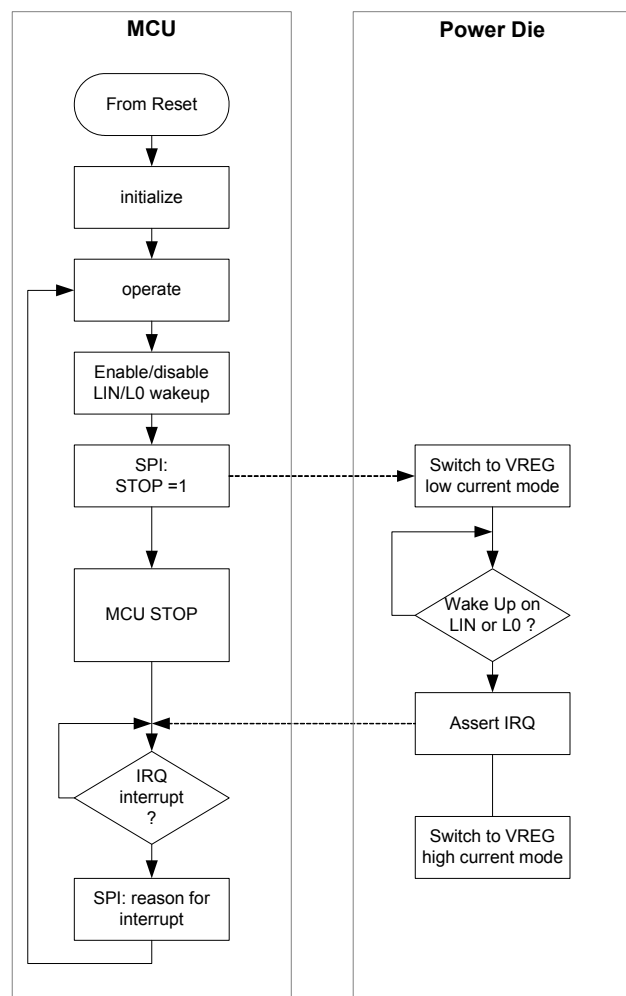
MCU

From Reset

initialize

operate

Enable/disable LIN/L0 wakeup

SPI: STOP =1

MCU STOP

IRQ interrupt ?

SPI: reason for interrupt

Power Die

Switch to VREG low current mode

Wake Up on LIN or L0 ?

Assert IRQ

Switch to VREG high current mode